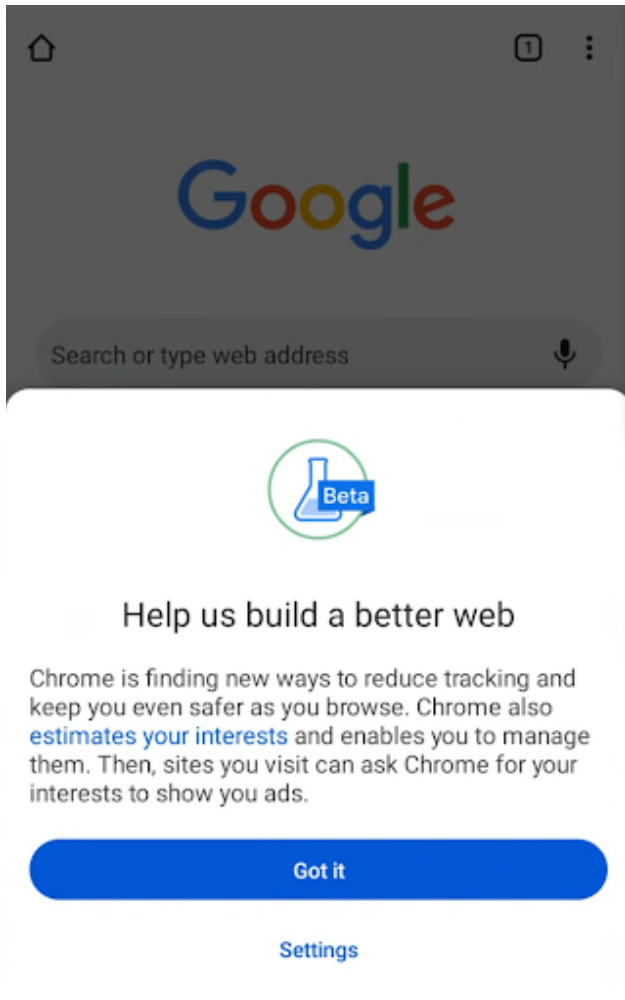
1

Google

Search or type web address

Beta

Help us build a better web

Chrome is finding new ways to reduce tracking and keep you even safer as you browse. Chrome also estimates your interests and enables you to manage them. Then, sites you visit can ask Chrome for your interests to show you ads.

Got it

Settings